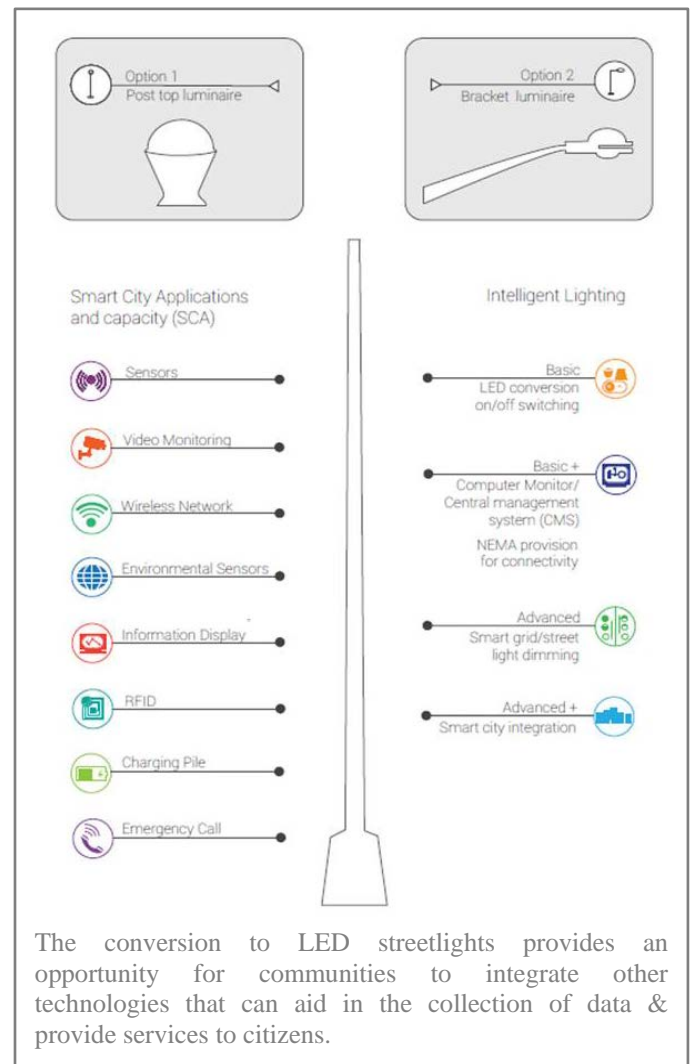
Option 1
Post top luminaire

Option 2
Bracket luminaire

Smart City Applications and capacity (SCA)

Sensors

Video Monitoring

Wireless Network

Environmental Sensors

Information Display

RFID

Charging Pile

Emergency Call

Intelligent Lighting

Basic
LED conversion on/off switching

Basic +
Computer Monitor/ Central management system (CMS)
NEMA provision for connectivity

Advanced
Smart grid/street light dimming

Advanced +
Smart city integration

The conversion to LED streetlights provides an opportunity for communities to integrate other technologies that can aid in the collection of data & provide services to citizens.